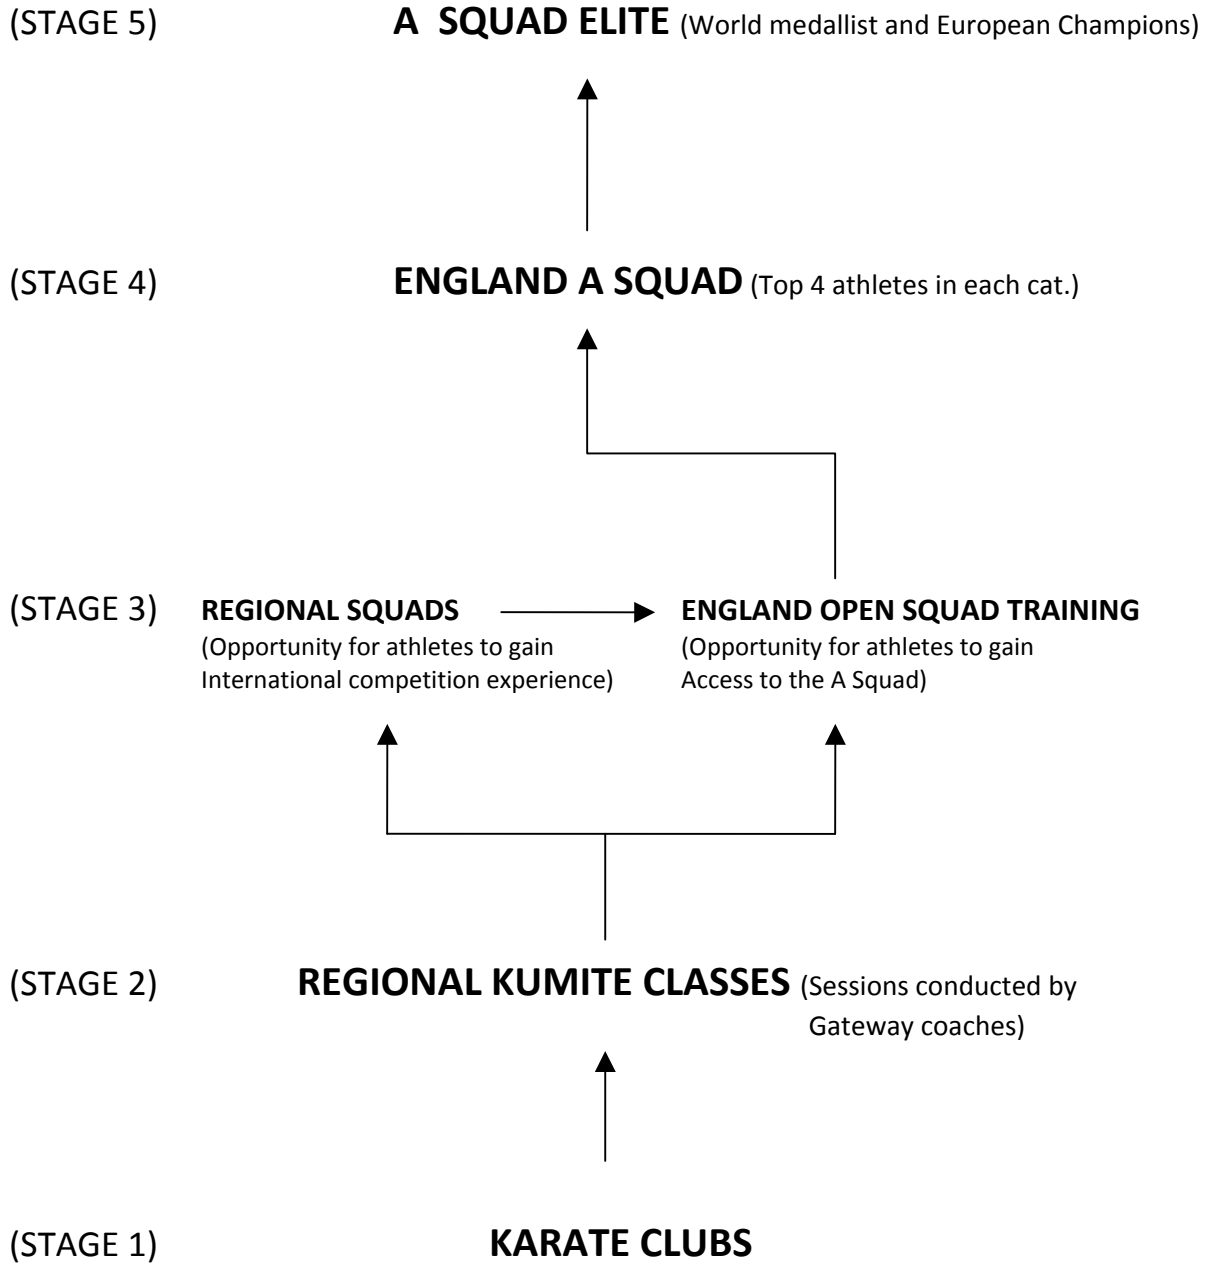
(STAGE 5) A SQUAD ELITE (World medallist and European Champions)

(STAGE 4) ENGLAND A SQUAD (Top 4 athletes in each cat.)

(STAGE 3) REGIONAL SQUADS
(Opportunity for athletes to gain International competition experience)

ENGLAND OPEN SQUAD TRAINING
(Opportunity for athletes to gain Access to the A Squad)

(STAGE 2) REGIONAL KUMITE CLASSES (Sessions conducted by Gateway coaches)

(STAGE 1) KARATE CLUBS